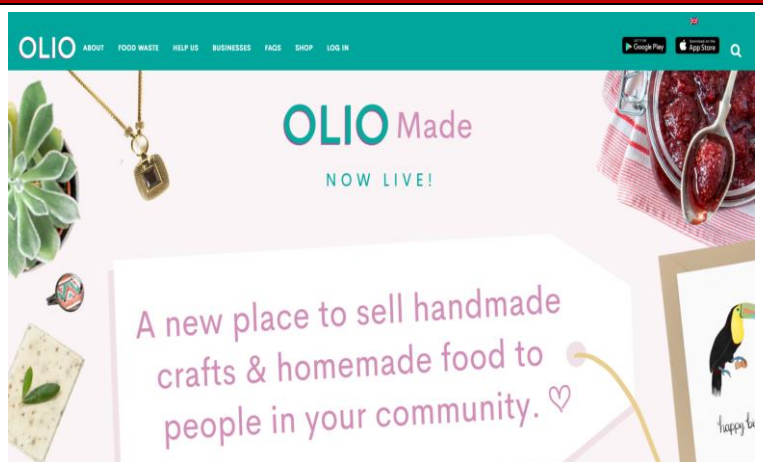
OLIO ABOUT FOOD WASTE HELP US BUSINESSES FAQS SHOP LOG IN

GET IT ON Google Play
Download on the App Store

OLIO Made

NOW LIVE!

A new place to sell handmade crafts & homemade food to people in your community. ♡

happy bi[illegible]